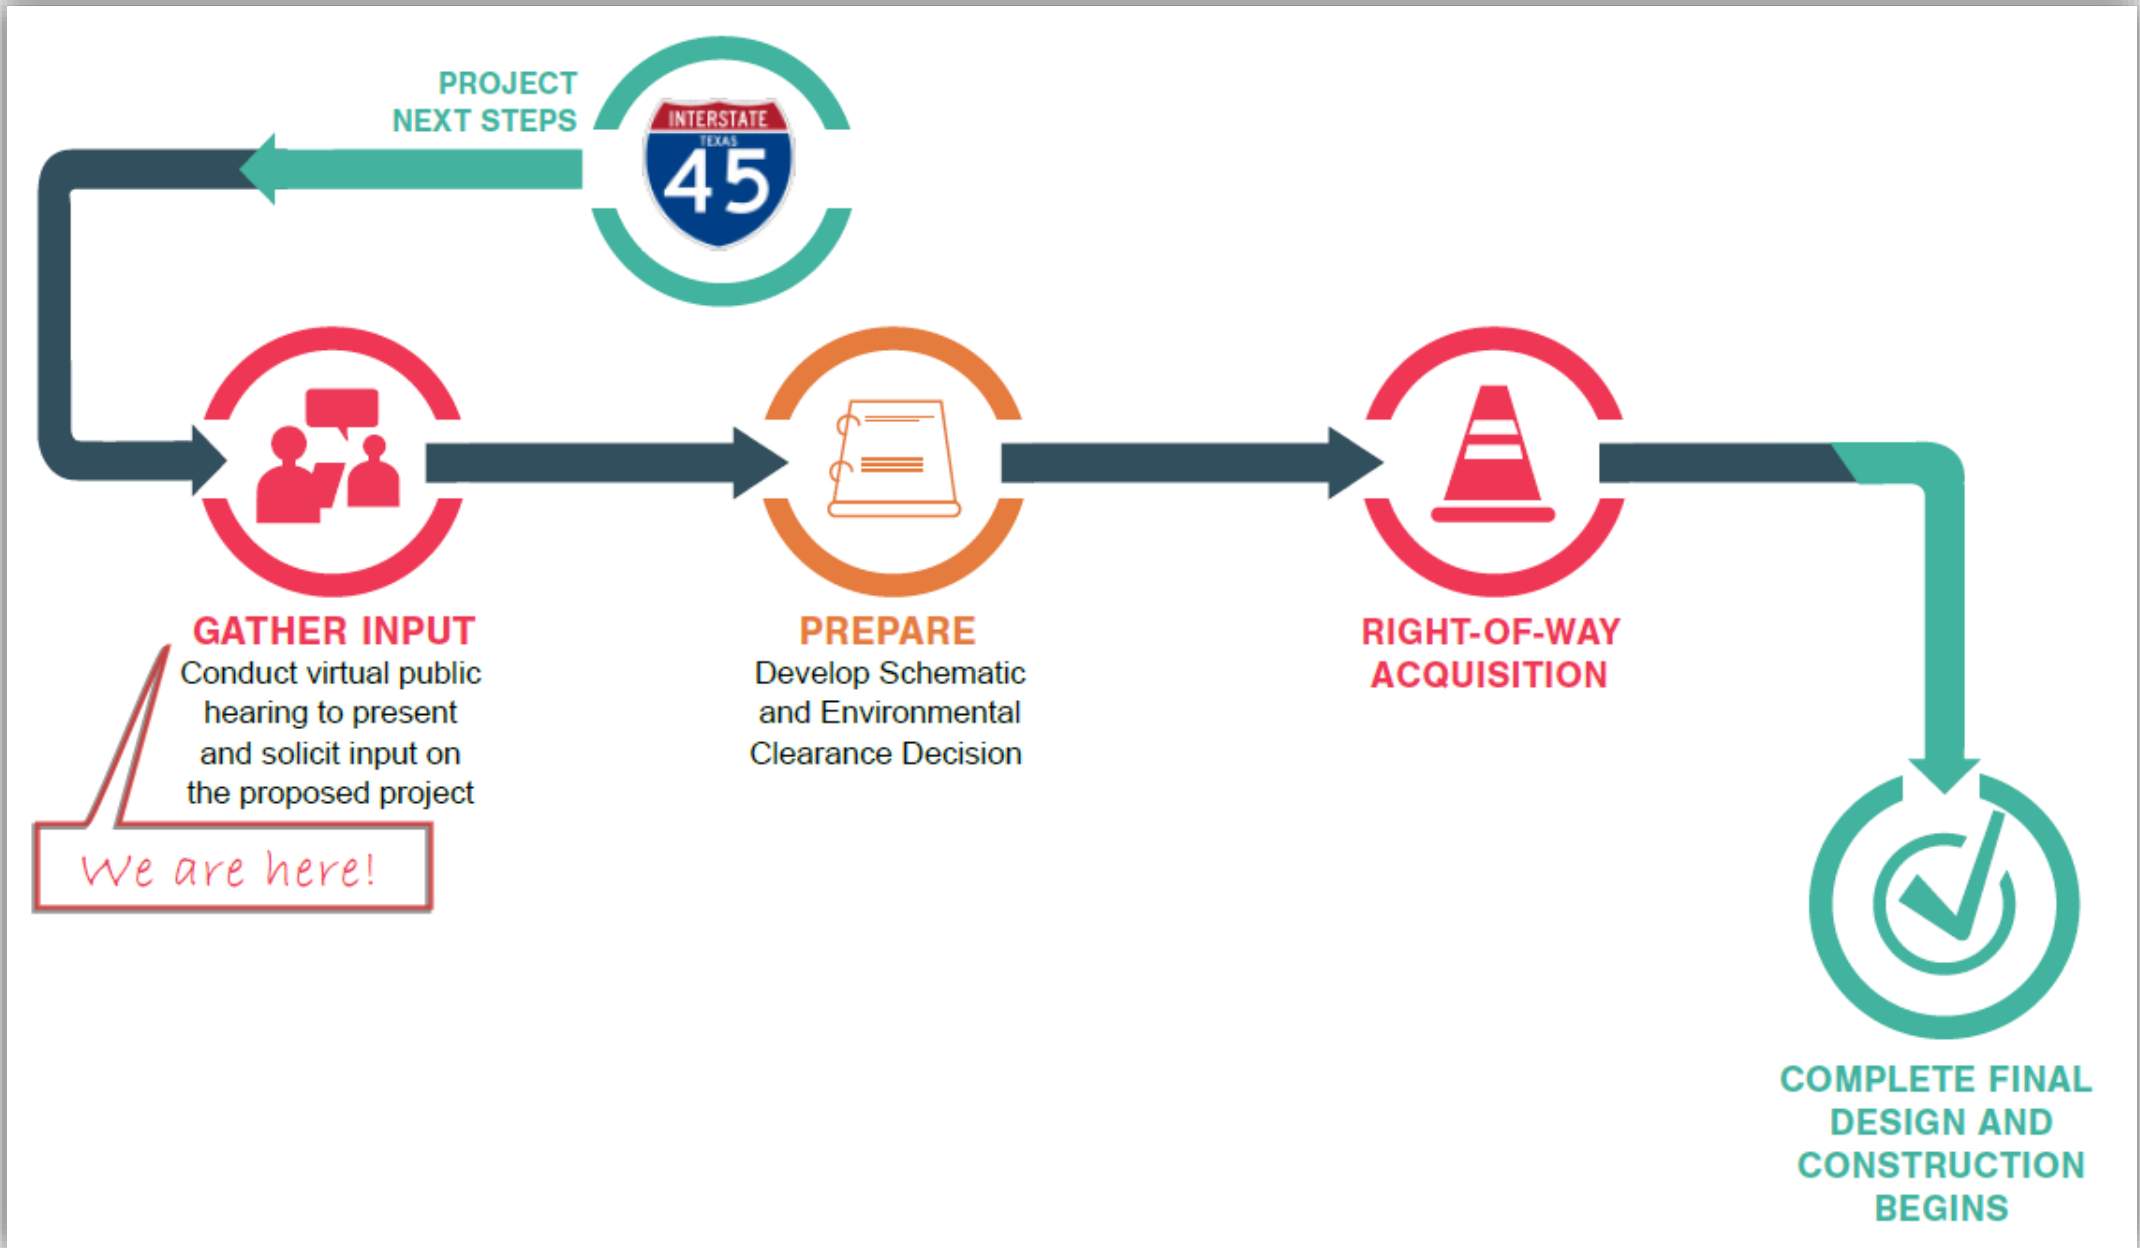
PROJECT NEXT STEPS

INTERSTATE
TEXAS
45

GATHER INPUT
Conduct virtual public hearing to present and solicit input on the proposed project

We are here!

PREPARE
Develop Schematic and Environmental Clearance Decision

RIGHT-OF-WAY ACQUISITION

COMPLETE FINAL DESIGN AND CONSTRUCTION BEGINS